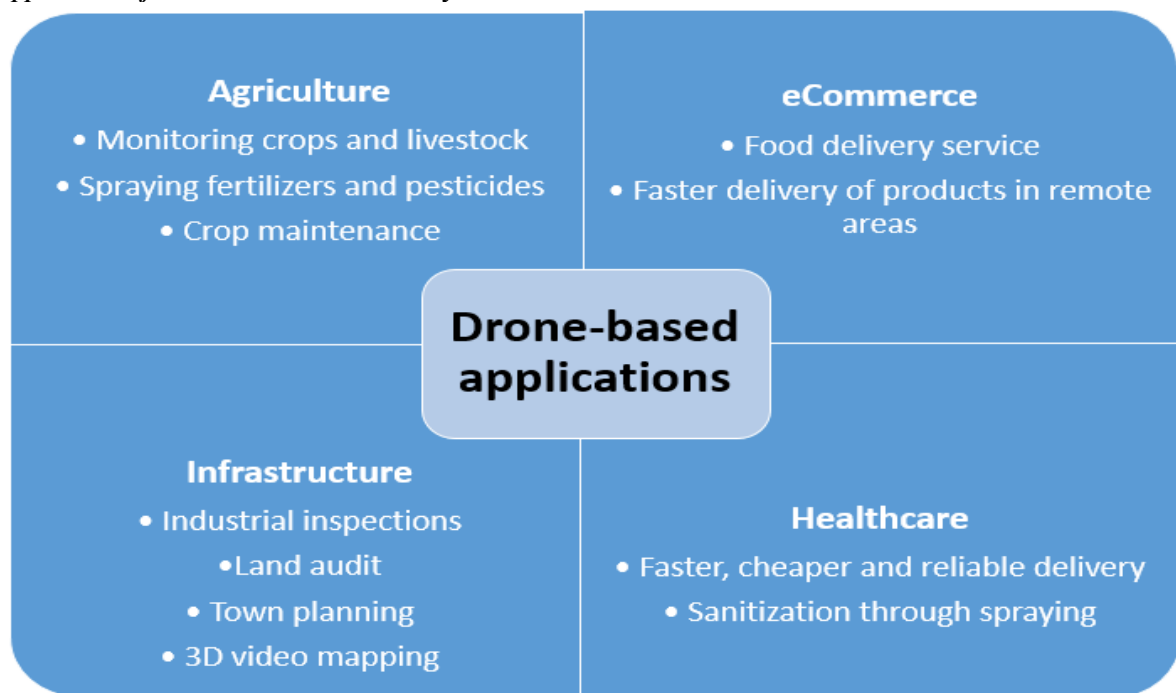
Agriculture
• Monitoring crops and livestock
• Spraying fertilizers and pesticides
• Crop maintenance

eCommerce
• Food delivery service
• Faster delivery of products in remote areas

Drone-based applications

Infrastructure
• Industrial inspections
•Land audit
• Town planning
• 3D video mapping

Healthcare
• Faster, cheaper and reliable delivery
• Sanitization through spraying